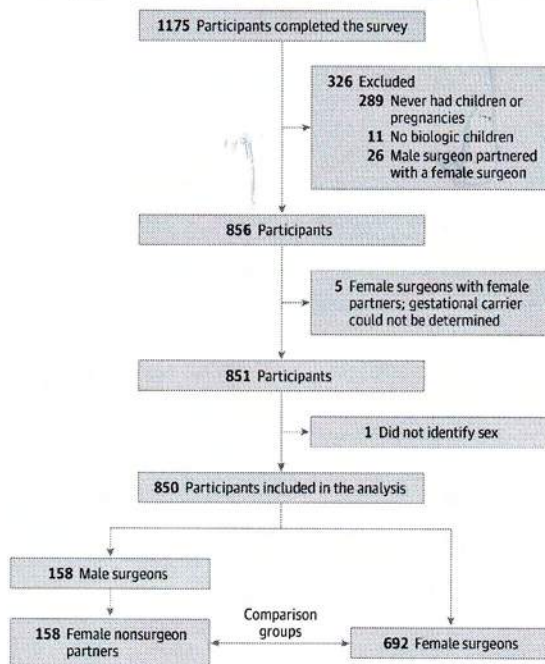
1175 Participants completed the survey

326 Excluded
289 Never had children or pregnancies
11 No biologic children
26 Male surgeon partnered with a female surgeon

856 Participants

5 Female surgeons with female partners; gestational carrier could not be determined

851 Participants

1 Did not identify sex

850 Participants included in the analysis

158 Male surgeons

158 Female nonsurgeon partners

Comparison groups

692 Female surgeons